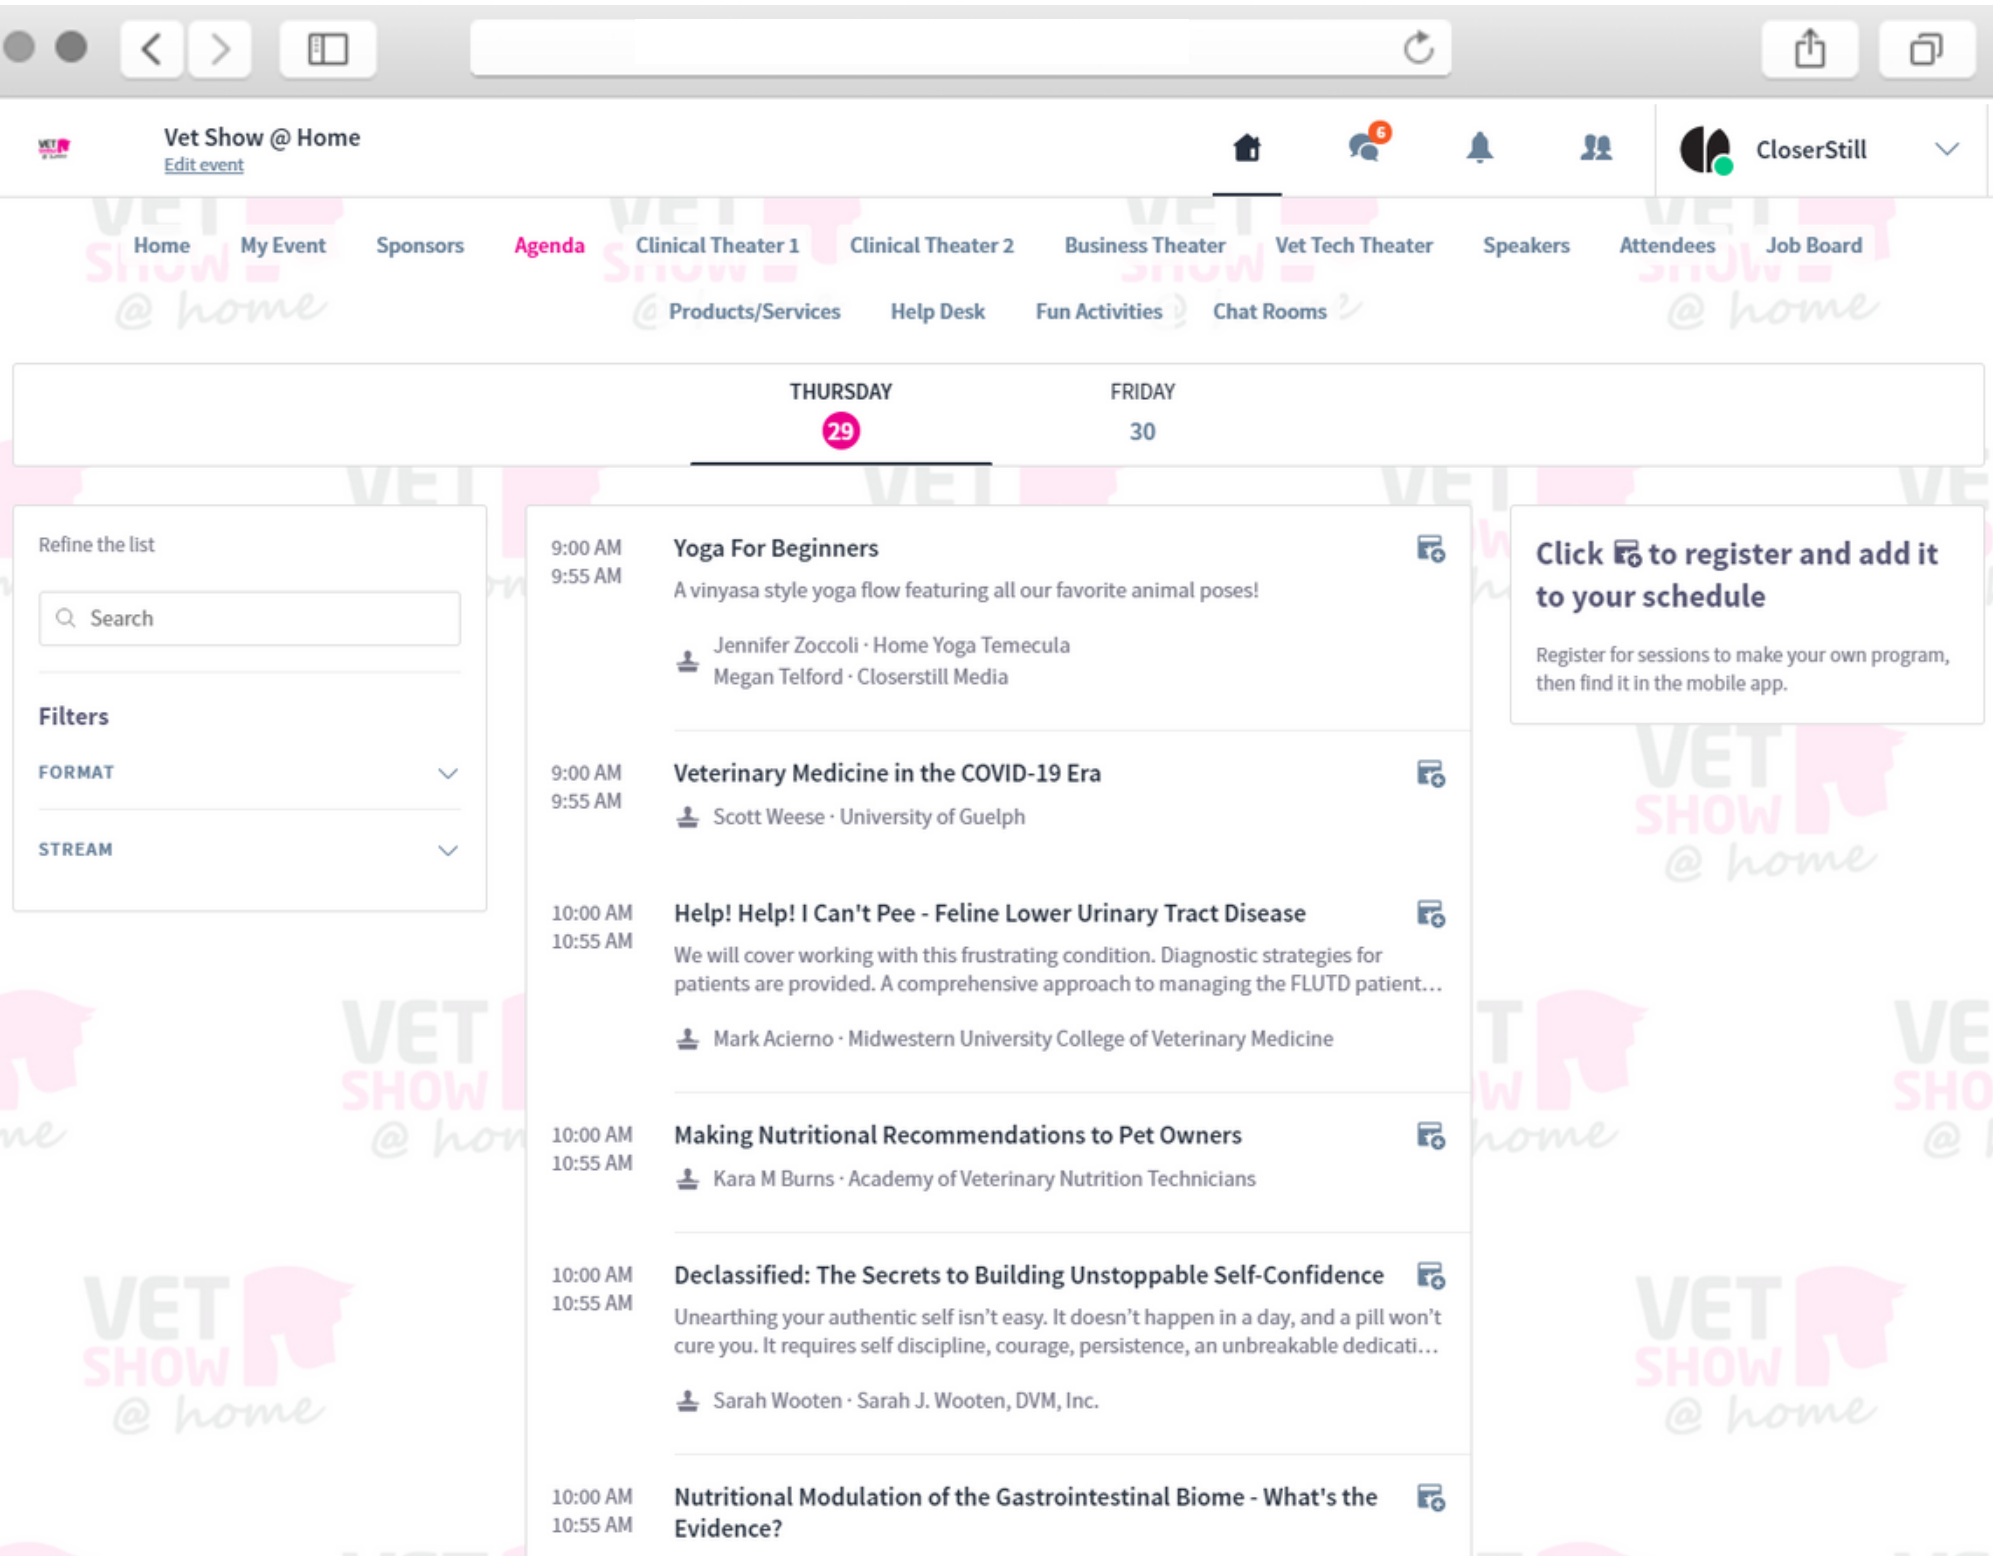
Vet Show @ Home
Edit event

6

CloserStill

Home My Event Sponsors Agenda Clinical Theater 1 Clinical Theater 2 Business Theater Vet Tech Theater Speakers Attendees Job Board
Products/Services Help Desk Fun Activities Chat Rooms

THURSDAY
29
FRIDAY
30

Refine the list

Search

Filters

FORMAT

STREAM

9:00 AM
9:55 AM
Yoga For Beginners
A vinyasa style yoga flow featuring all our favorite animal poses!
Jennifer Zoccoli · Home Yoga Temecula
Megan Telford · Closerstill Media

9:00 AM
9:55 AM
Veterinary Medicine in the COVID-19 Era
Scott Weese · University of Guelph

10:00 AM
10:55 AM
Help! Help! I Can't Pee - Feline Lower Urinary Tract Disease
We will cover working with this frustrating condition. Diagnostic strategies for patients are provided. A comprehensive approach to managing the FLUTD patient…
Mark Acierno · Midwestern University College of Veterinary Medicine

10:00 AM
10:55 AM
Making Nutritional Recommendations to Pet Owners
Kara M Burns · Academy of Veterinary Nutrition Technicians

10:00 AM
10:55 AM
Declassified: The Secrets to Building Unstoppable Self-Confidence
Unearthing your authentic self isn't easy. It doesn't happen in a day, and a pill won't cure you. It requires self discipline, courage, persistence, an unbreakable dedicati…
Sarah Wooten · Sarah J. Wooten, DVM, Inc.

10:00 AM
10:55 AM
Nutritional Modulation of the Gastrointestinal Biome - What's the Evidence?

Click to register and add it to your schedule
Register for sessions to make your own program, then find it in the mobile app.